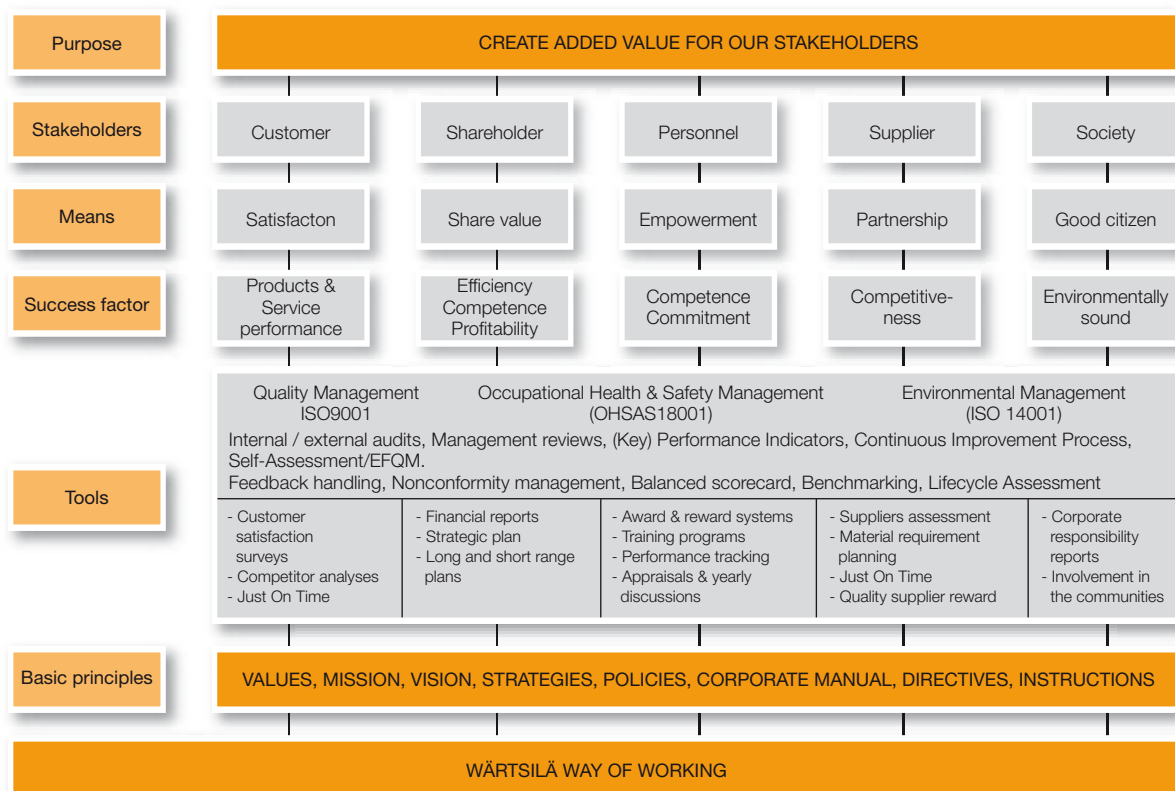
Purpose

CREATE ADDED VALUE FOR OUR STAKEHOLDERS

Stakeholders

Customer

Shareholder

Personnel

Supplier

Society

Means

Satisfacton

Share value

Empowerment

Partnership

Good citizen

Success factor

Products & Service performance

Efficiency Competence Profitability

Competence Commitment

Competitiveness

Environmentally sound

Tools

Quality Management ISO9001

Occupational Health & Safety Management (OHSAS18001)

Environmental Management (ISO 14001)

Internal / external audits, Management reviews, (Key) Performance Indicators, Continuous Improvement Process, Self-Assessment/EFQM.
Feedback handling, Nonconformity management, Balanced scorecard, Benchmarking, Lifecycle Assessment

| - Customer satisfaction surveys<br>- Competitor analyses<br>- Just On Time | - Financial reports<br>- Strategic plan<br>- Long and short range plans | - Award & reward systems<br>- Training programs<br>- Performance tracking<br>- Appraisals & yearly discussions | - Suppliers assessment<br>- Material requirement planning<br>- Just On Time<br>- Quality supplier reward | - Corporate responsibility reports<br>- Involvement in the communities |
|---|---|---|---|---|

Basic principles

VALUES, MISSION, VISION, STRATEGIES, POLICIES, CORPORATE MANUAL, DIRECTIVES, INSTRUCTIONS

WÄRTSILÄ WAY OF WORKING